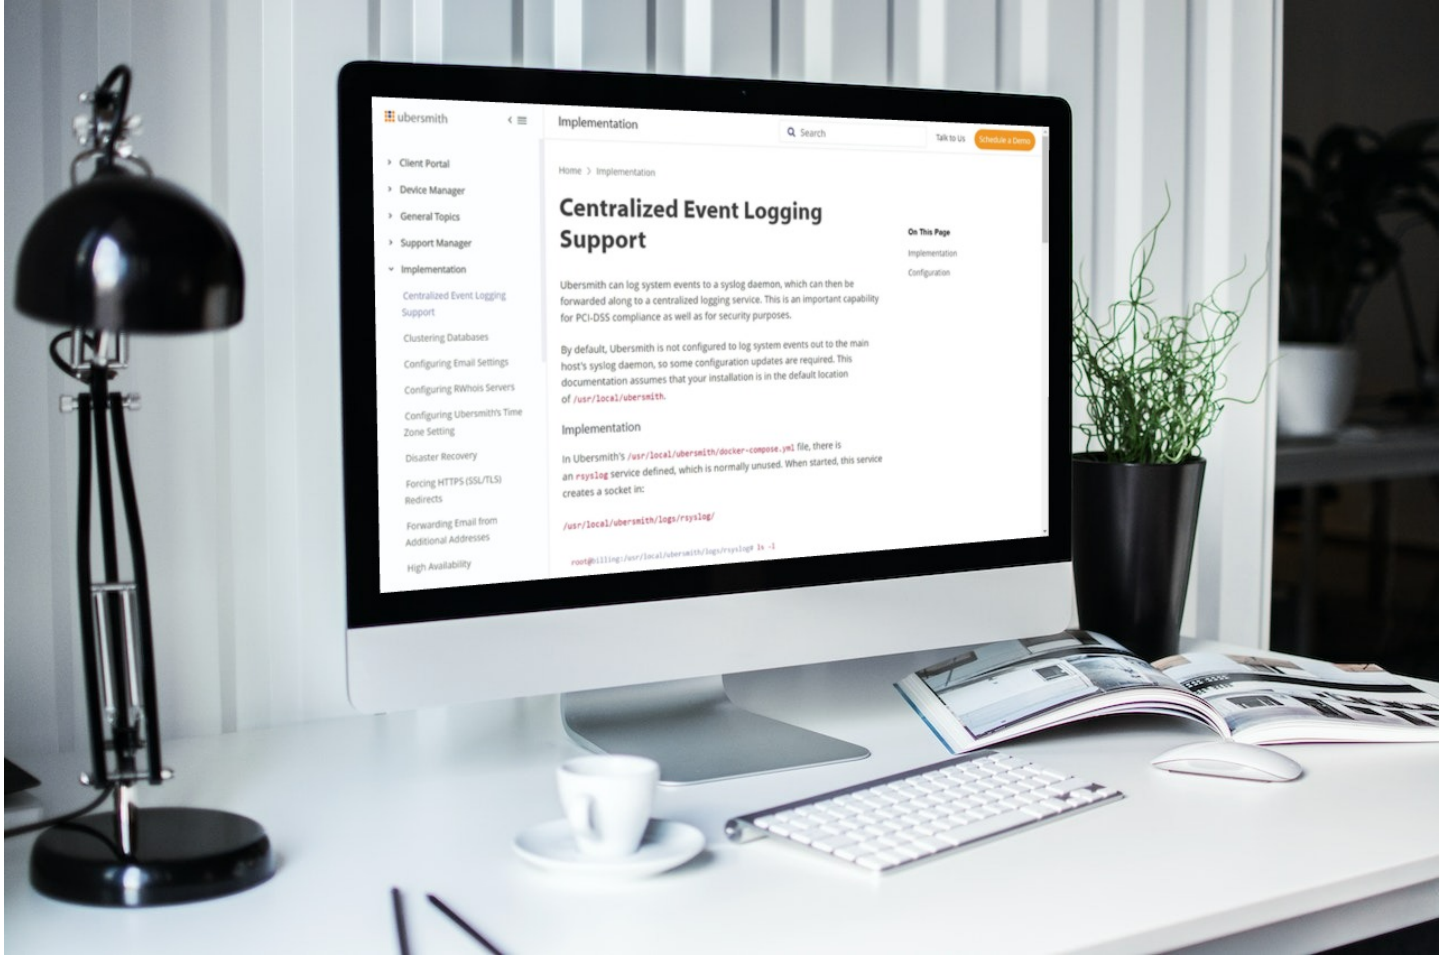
ubersmith

Client Portal
Device Manager
General Topics
Support Manager
Implementation
Centralized Event Logging Support
Clustering Databases
Configuring Email Settings
Configuring RWhois Servers
Configuring Ubersmith's Time Zone Setting
Disaster Recovery
Forcing HTTPS (SSL/TLS) Redirects
Forwarding Email from Additional Addresses
High Availability

Implementation

Search

Talk to Us

Schedule a Demo

Home > Implementation

Centralized Event Logging Support

On This Page
Implementation
Configuration

Ubersmith can log system events to a syslog daemon, which can then be forwarded along to a centralized logging service. This is an important capability for PCI-DSS compliance as well as for security purposes.

By default, Ubersmith is not configured to log system events out to the main host's syslog daemon, so some configuration updates are required. This documentation assumes that your installation is in the default location of /usr/local/ubersmith.

Implementation

In Ubersmith's /usr/local/ubersmith/docker-compose.yml file, there is an rsyslog service defined, which is normally unused. When started, this service creates a socket in:

/usr/local/ubersmith/logs/rsyslog/

root@billing:/usr/local/ubersmith/logs/rsyslog# ls -l